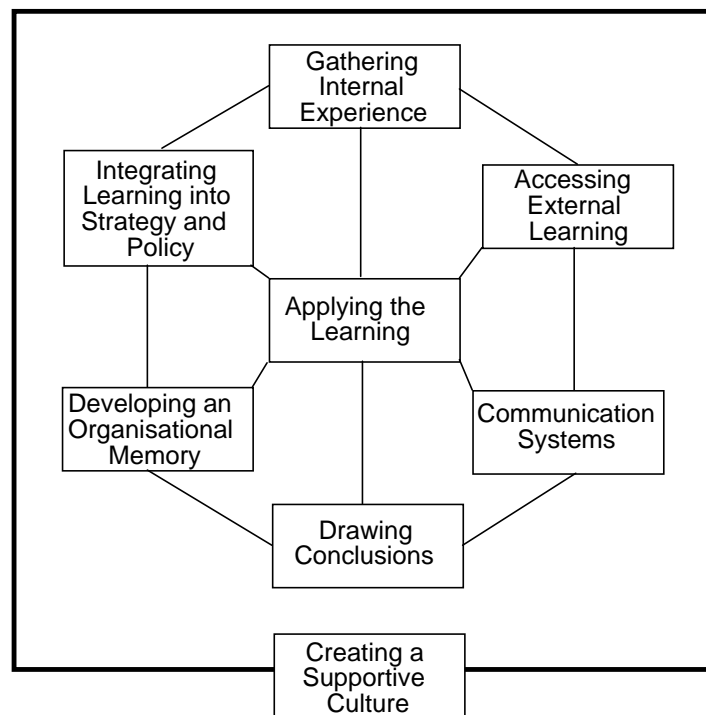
Gathering Internal Experience

Integrating Learning into Strategy and Policy

Accessing External Learning

Applying the Learning

Developing an Organisational Memory

Communication Systems

Drawing Conclusions

Creating a Supportive Culture